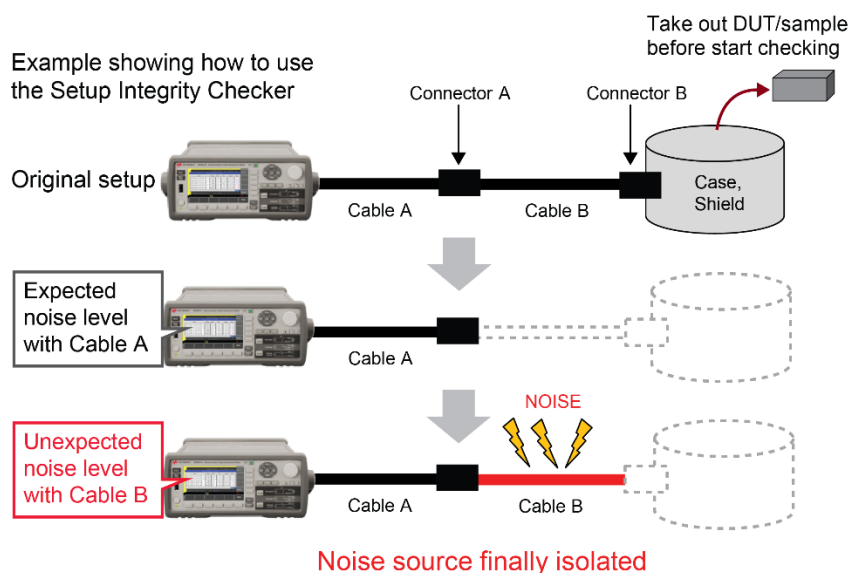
Take out DUT/sample before start checking

Example showing how to use the Setup Integrity Checker

Connector A

Connector B

Original setup

Case, Shield

Cable A

Cable B

Expected noise level with Cable A

Cable A

NOISE

Unexpected noise level with Cable B

Cable A

Cable B

Noise source finally isolated